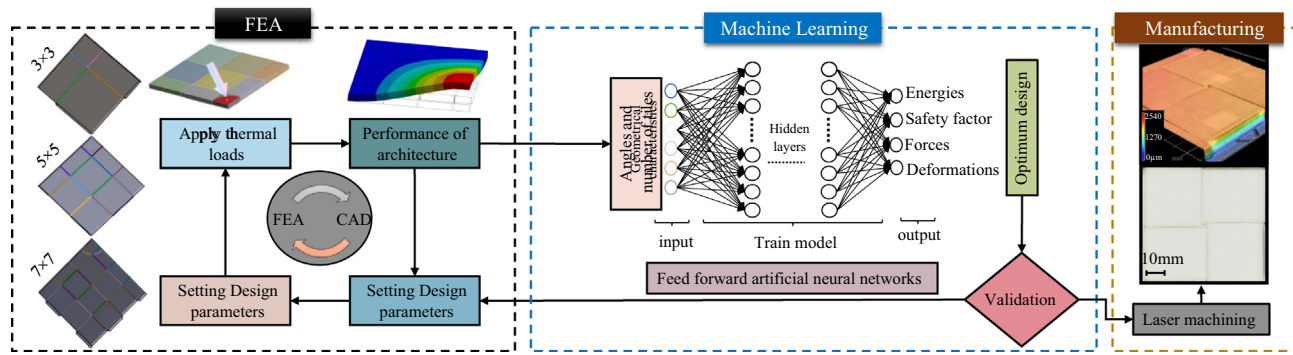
FEA

3×3

5×5

7×7

Apply thermal loads

Performance of architecture

FEA

CAD

Setting Design parameters

Setting Design parameters

Machine Learning

Angles and Geometrical number of tiles

Hidden layers

Energies

Safety factor

Forces

Deformations

input

Train model

output

Feed forward artificial neural networks

Optimum design

Validation

Manufacturing

2540

1270

0μm

10mm

Laser machining